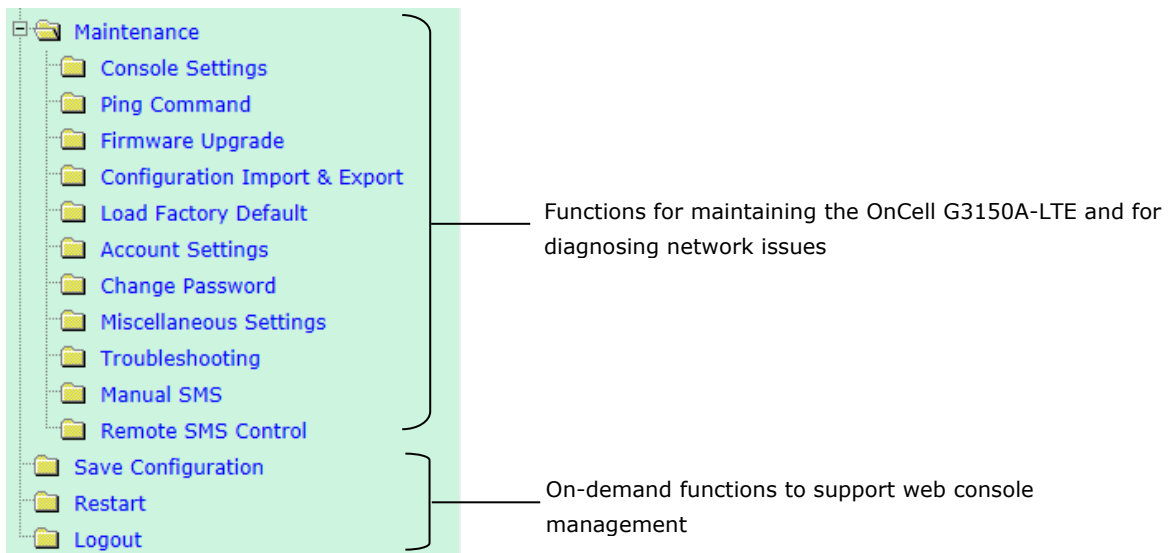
Maintenance
Console Settings
Ping Command
Firmware Upgrade
Configuration Import & Export
Load Factory Default
Account Settings
Change Password
Miscellaneous Settings
Troubleshooting
Manual SMS
Remote SMS Control
Save Configuration
Restart
Logout

Functions for maintaining the OnCell G3150A-LTE and for diagnosing network issues

On-demand functions to support web console management